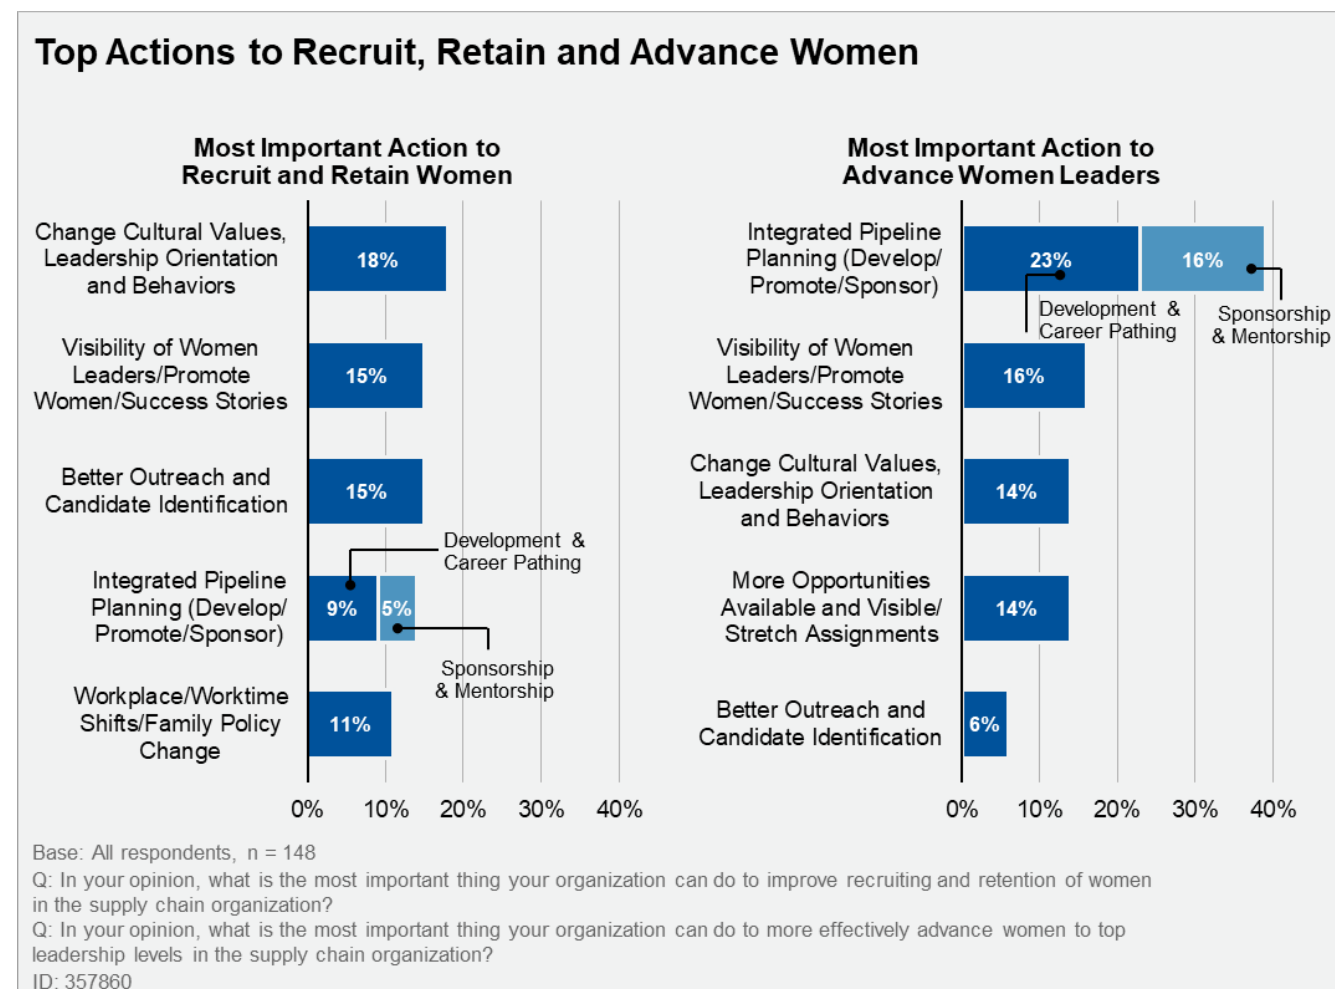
Top Actions to Recruit, Retain and Advance Women

Most Important Action to Recruit and Retain Women

Change Cultural Values, Leadership Orientation and Behaviors 18%

Visibility of Women Leaders/Promote Women/Success Stories 15%

Better Outreach and Candidate Identification 15%

Integrated Pipeline Planning (Develop/ Promote/Sponsor) 9% 5%

Development & Career Pathing

Sponsorship & Mentorship

Workplace/Worktime Shifts/Family Policy Change 11%

0% 10% 20% 30% 40%

Most Important Action to Advance Women Leaders

Integrated Pipeline Planning (Develop/ Promote/Sponsor) 23% 16%

Development & Career Pathing

Sponsorship & Mentorship

Visibility of Women Leaders/Promote Women/Success Stories 16%

Change Cultural Values, Leadership Orientation and Behaviors 14%

More Opportunities Available and Visible/ Stretch Assignments 14%

Better Outreach and Candidate Identification 6%

0% 10% 20% 30% 40%

Base: All respondents, n = 148

Q: In your opinion, what is the most important thing your organization can do to improve recruiting and retention of women in the supply chain organization?

Q: In your opinion, what is the most important thing your organization can do to more effectively advance women to top leadership levels in the supply chain organization?

ID: 357860